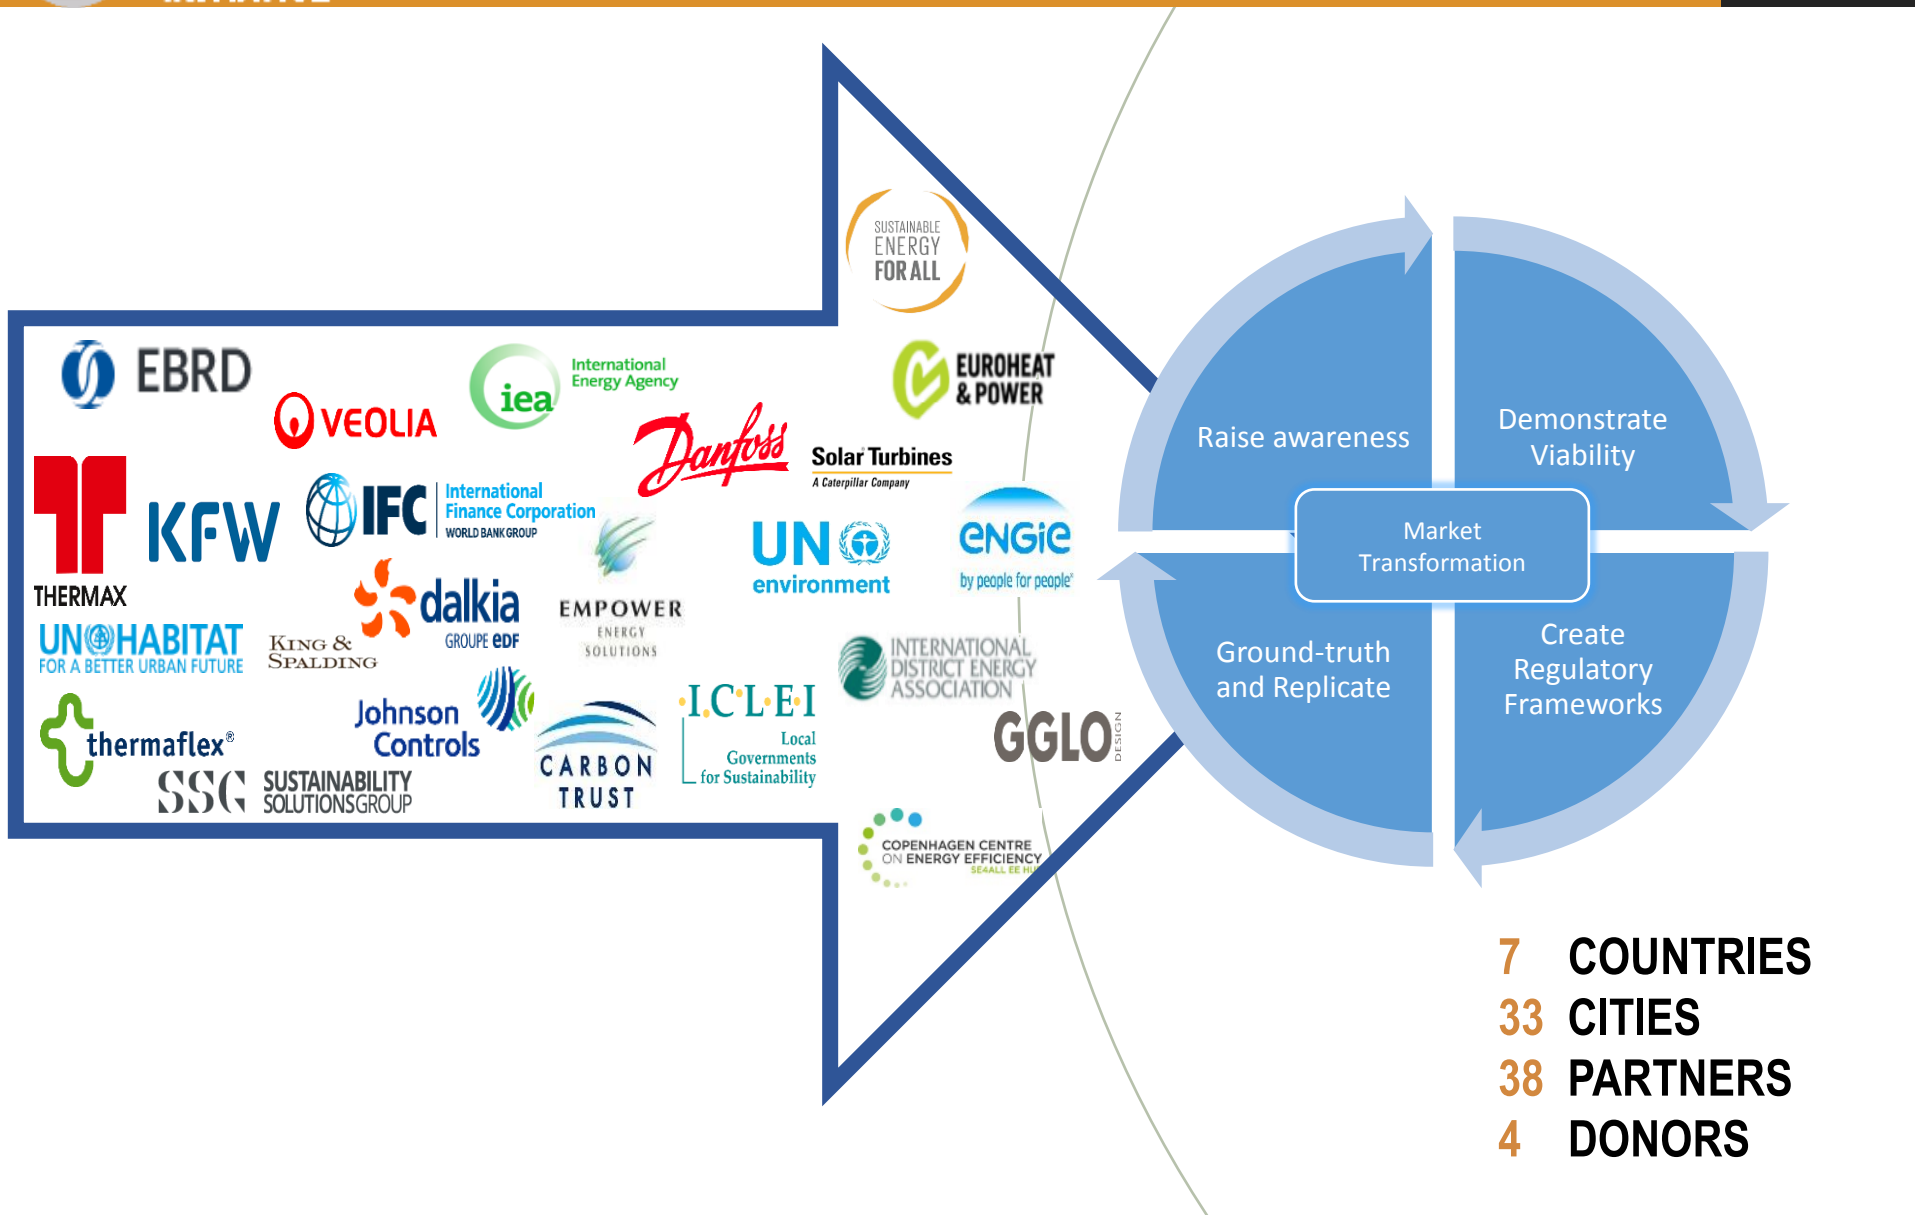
SUSTAINABLE ENERGY FOR ALL

EBRD

VEOLIA

iea International Energy Agency

EUROHEAT & POWER

Danfoss

Solar Turbines
A Caterpillar Company

THERMAX

KFW

IFC International Finance Corporation WORLD BANK GROUP

UN environment

ENGIE by people for people

dalkia GROUPE EDF

EMPOWER ENERGY SOLUTIONS

UN HABITAT FOR A BETTER URBAN FUTURE

King & Spalding

INTERNATIONAL DISTRICT ENERGY ASSOCIATION

Johnson Controls

I.C.L.E.I Local Governments for Sustainability

GGLO DESIGN

thermaflex®

SSG SUSTAINABILITY SOLUTIONS GROUP

CARBON TRUST

COPENHAGEN CENTRE ON ENERGY EFFICIENCY SE4ALL EE HUB

Raise awareness

Demonstrate Viability

Market Transformation

Ground-truth and Replicate

Create Regulatory Frameworks

7 COUNTRIES
33 CITIES
38 PARTNERS
4 DONORS